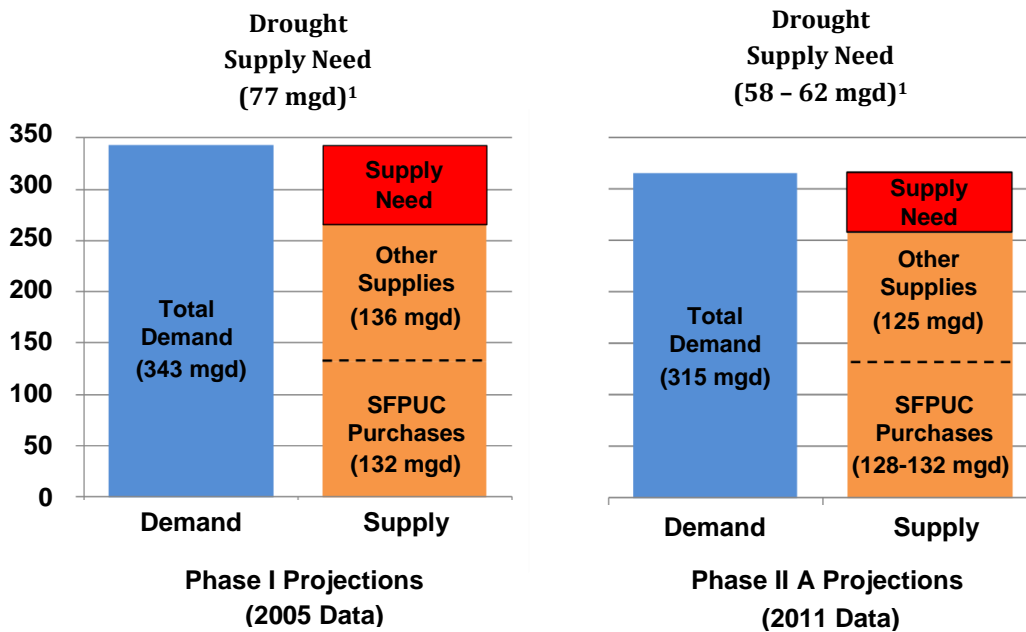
Drought Supply Need (77 mgd)$^1$

350
300
250
200
150
100
50
0

Total Demand (343 mgd)

Supply Need

Other Supplies (136 mgd)

SFPUC Purchases (132 mgd)

Demand

Supply

Phase I Projections (2005 Data)

Drought Supply Need (58 – 62 mgd)$^1$

Total Demand (315 mgd)

Supply Need

Other Supplies (125 mgd)

SFPUC Purchases (128-132 mgd)

Demand

Supply

Phase II A Projections (2011 Data)